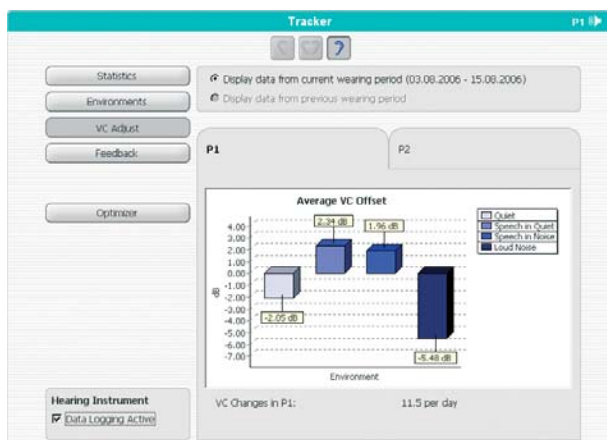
Tracker

P1

?

Statistics

Environments

VC Adjust

Feedback

Optimizer

Display data from current wearing period (03.08.2006 - 15.08.2006)

Display data from previous wearing period

P1

P2

Average VC Offset

4.00
3.00
2.00
1.00
0.00
-1.00
-2.00
-3.00
-4.00
-5.00
-6.00
-7.00

dB

2.34 dB

1.96 dB

-2.05 dB

-5.48 dB

Quiet
Speech in Quiet
Speech in Noise
Loud Noise

Environment

Hearing Instrument

Data Logging Active

VC Changes in P1:

11.5 per day